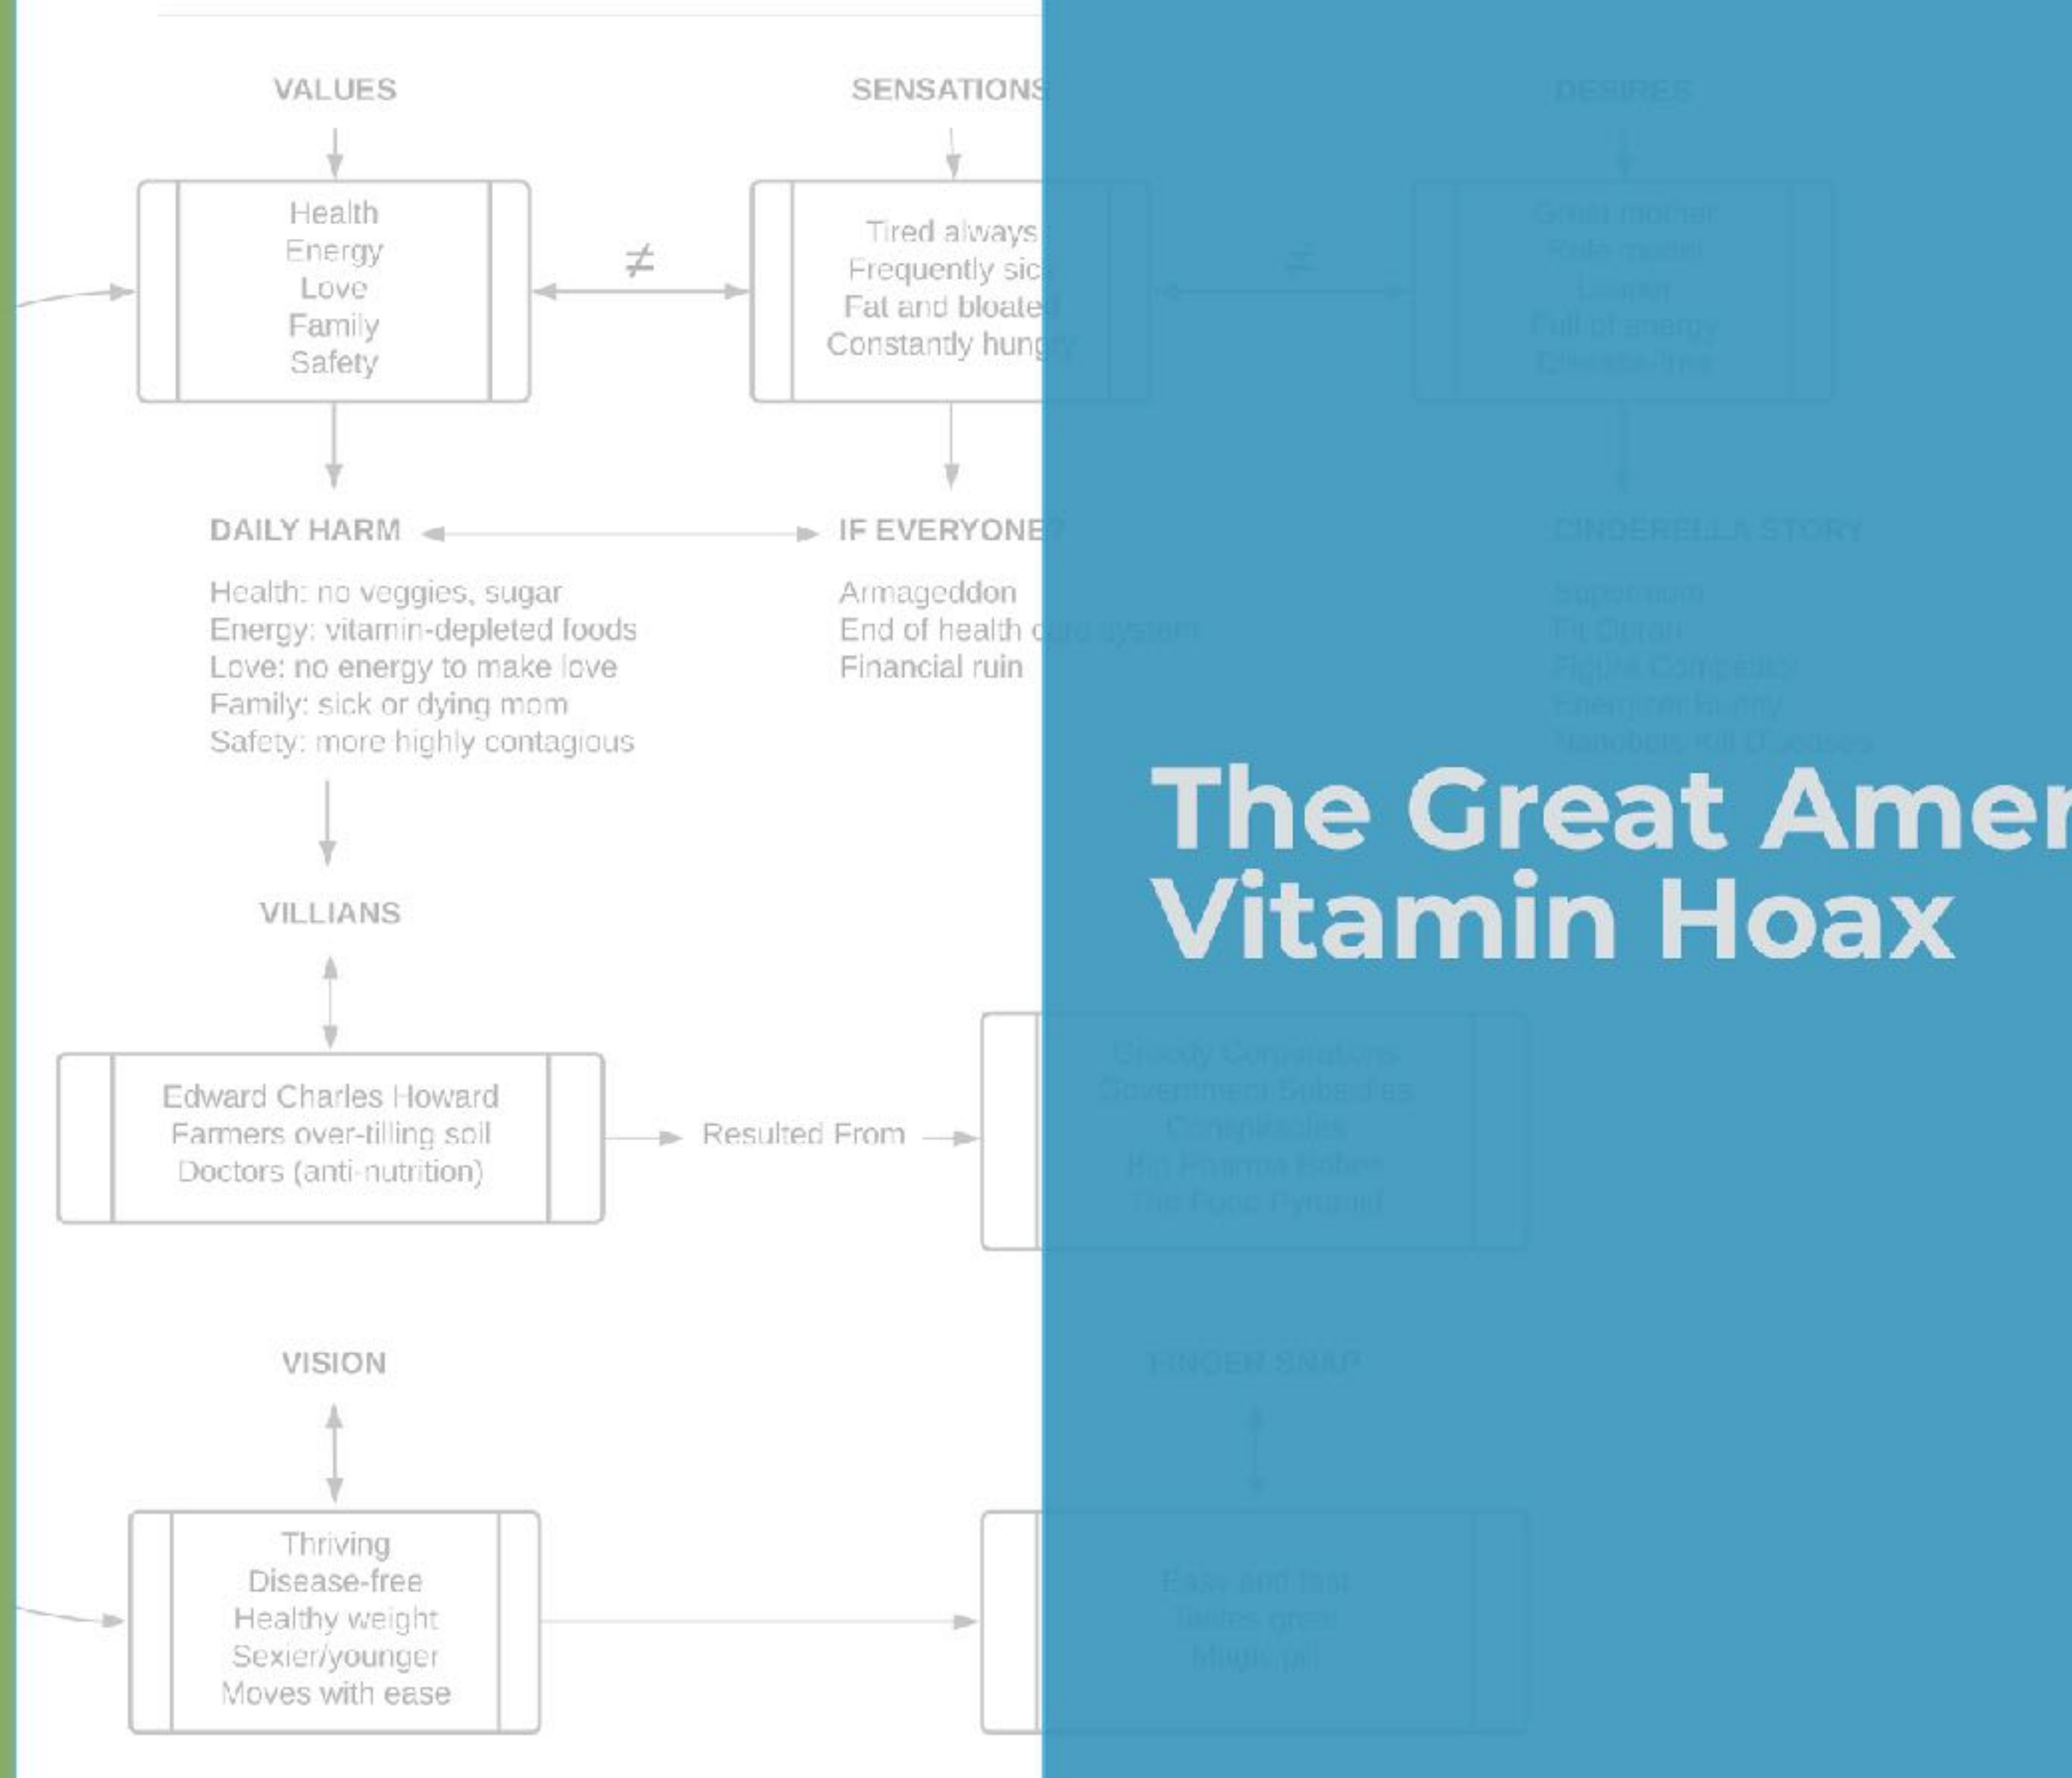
VALUES

SENSATIONS

DESIRES

Health
Energy
Love
Family
Safety

$\neq$

Tired always
Frequently sic
Fat and bloate
Constantly hun

$\neq$

Good mother
Role model
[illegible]
Full of energy
Disease-free

DAILY HARM

IF EVERYONE

CINDERELLA STORY

Health: no veggies, sugar
Energy: vitamin-depleted foods
Love: no energy to make love
Family: sick or dying mom
Safety: more highly contagious

Armageddon
End of health care system
Financial ruin

Superman
Fit Oprah
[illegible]
Energizer Bunny
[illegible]

The Great Amer
Vitamin Hoax

VILLIANS

Edward Charles Howard
Farmers over-tilling soil
Doctors (anti-nutrition)

Resulted From

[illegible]
Government Subsidies
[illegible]
Big Pharma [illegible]
The Food Pyramid

VISION

FINGER SNAP

Thriving
Disease-free
Healthy weight
Sexier/younger
Moves with ease

Easy and fast
Tastes great
Magic pill